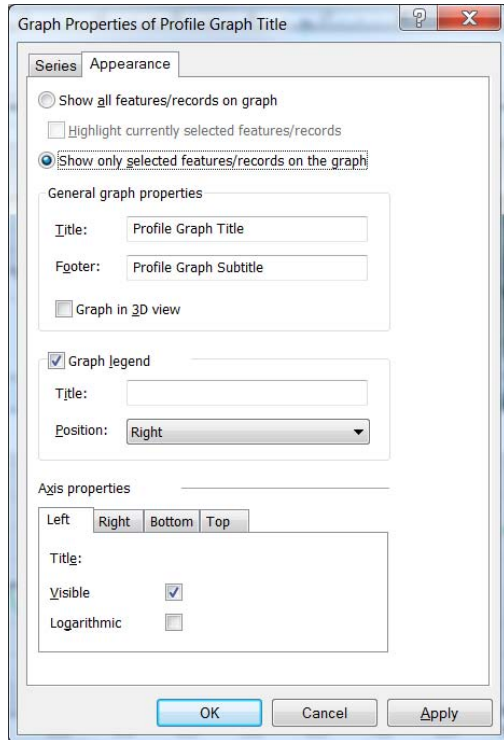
Graph Properties of Profile Graph Title

Series

Appearance

Show all features/records on graph

Highlight currently selected features/records

Show only selected features/records on the graph

General graph properties

Title: Profile Graph Title

Footer: Profile Graph Subtitle

Graph in 3D view

Graph legend

Title:

Position: Right

Axis properties

Left

Right

Bottom

Top

Title:

Visible

Logarithmic

OK

Cancel

Apply